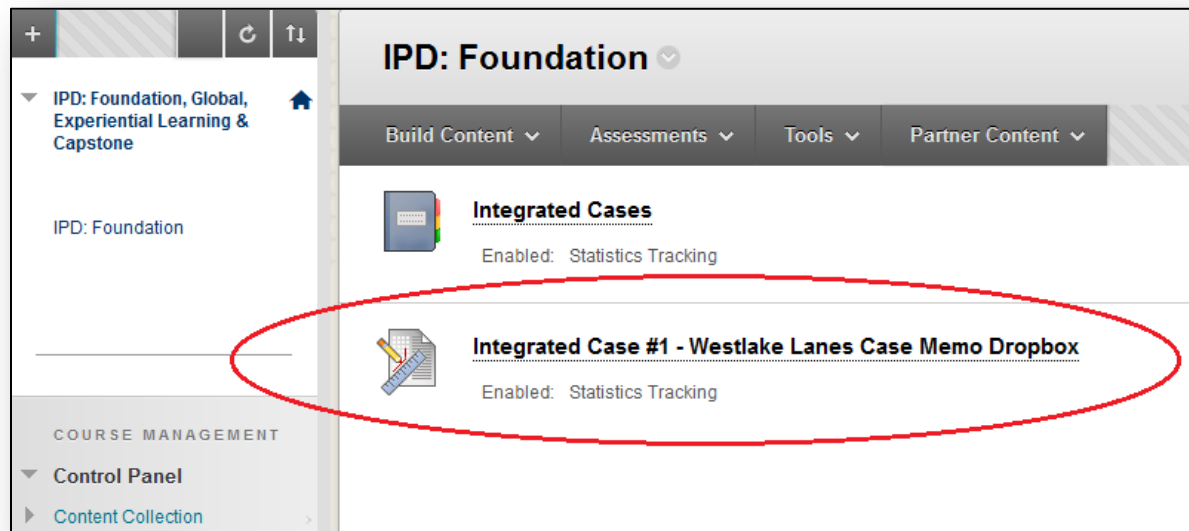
+

IPD: Foundation, Global, Experiential Learning & Capstone

IPD: Foundation

COURSE MANAGEMENT

Control Panel

Content Collection

IPD: Foundation

Build Content Assessments Tools Partner Content

Integrated Cases

Enabled: Statistics Tracking

Integrated Case #1 - Westlake Lanes Case Memo Dropbox

Enabled: Statistics Tracking